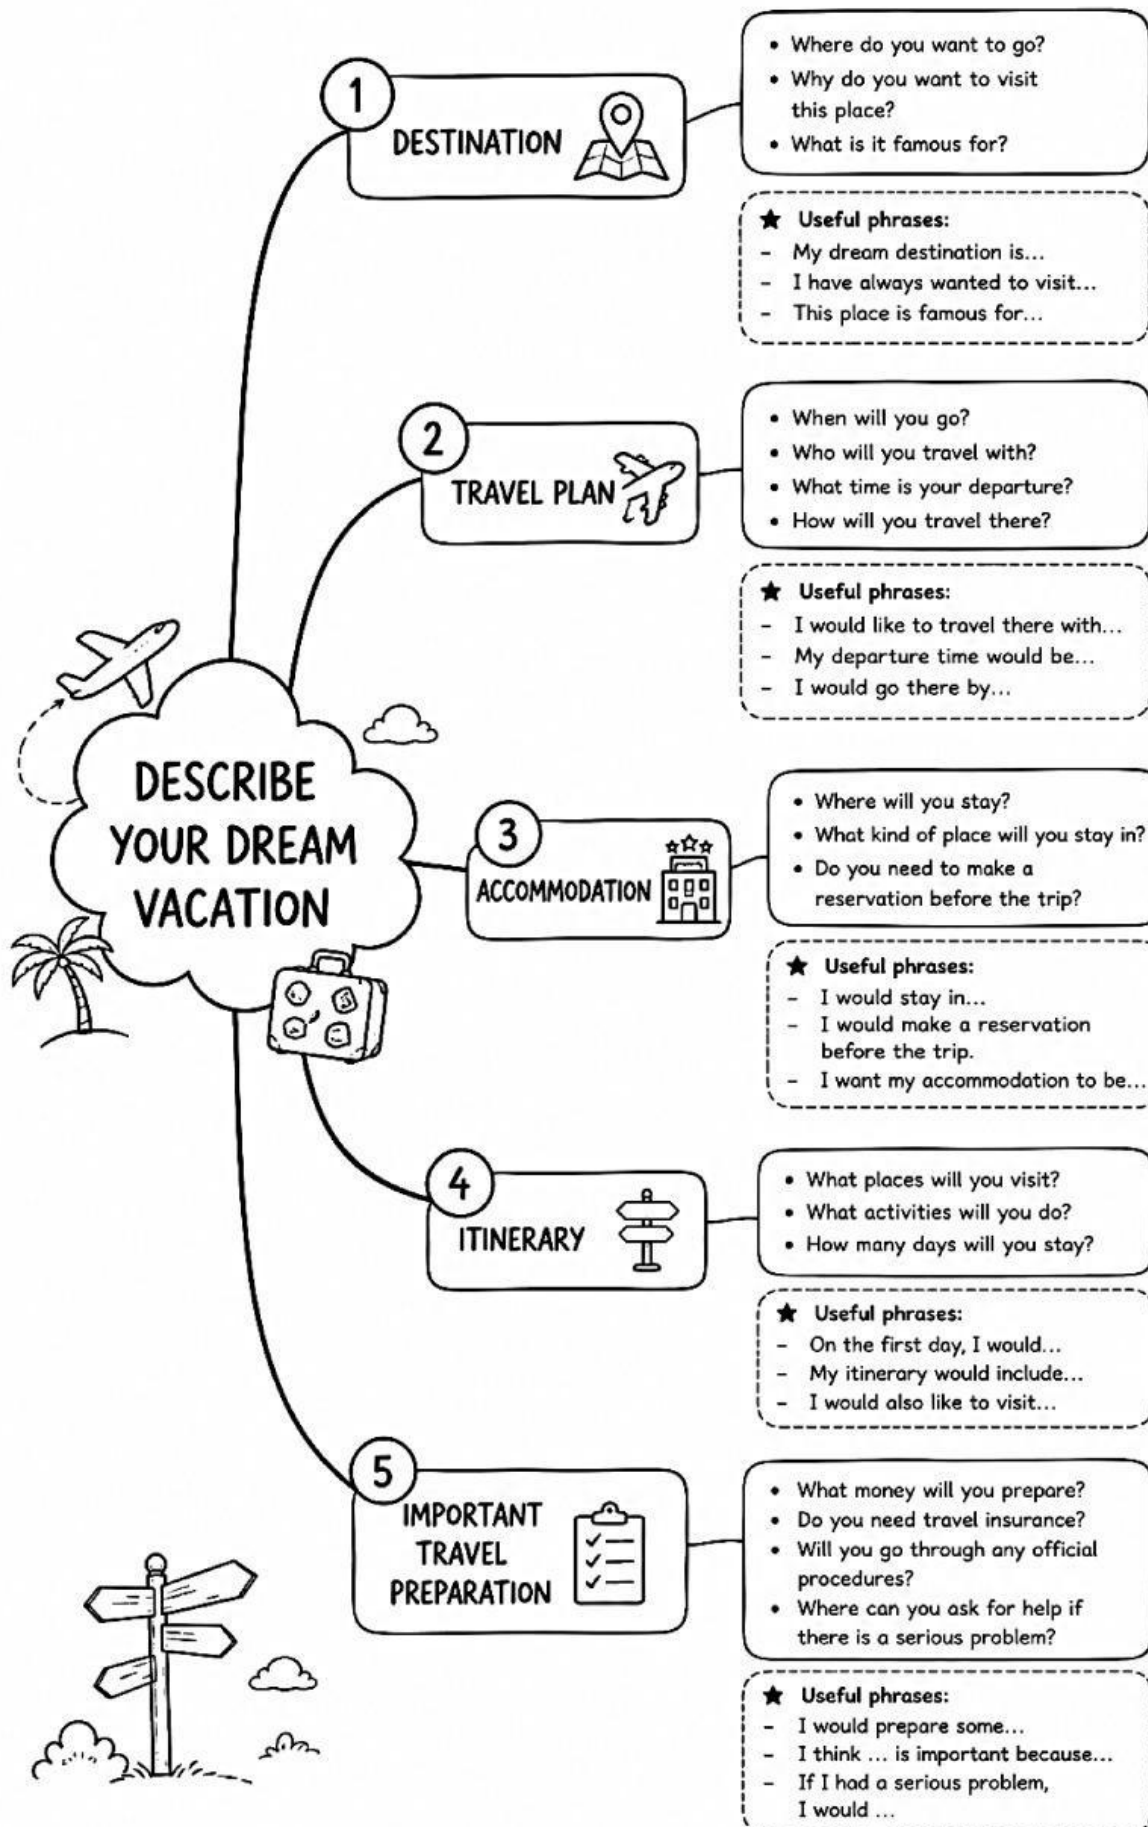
DESCRIBE YOUR DREAM VACATION

1 DESTINATION

• Where do you want to go?
• Why do you want to visit this place?
• What is it famous for?

★ Useful phrases:
- My dream destination is...
- I have always wanted to visit...
- This place is famous for...

2 TRAVEL PLAN

• When will you go?
• Who will you travel with?
• What time is your departure?
• How will you travel there?

★ Useful phrases:
- I would like to travel there with...
- My departure time would be...
- I would go there by...

3 ACCOMMODATION

• Where will you stay?
• What kind of place will you stay in?
• Do you need to make a reservation before the trip?

★ Useful phrases:
- I would stay in...
- I would make a reservation before the trip.
- I want my accommodation to be...

4 ITINERARY

• What places will you visit?
• What activities will you do?
• How many days will you stay?

★ Useful phrases:
- On the first day, I would...
- My itinerary would include...
- I would also like to visit...

5 IMPORTANT TRAVEL PREPARATION

• What money will you prepare?
• Do you need travel insurance?
• Will you go through any official procedures?
• Where can you ask for help if there is a serious problem?

★ Useful phrases:
- I would prepare some...
- I think ... is important because...
- If I had a serious problem, I would ...